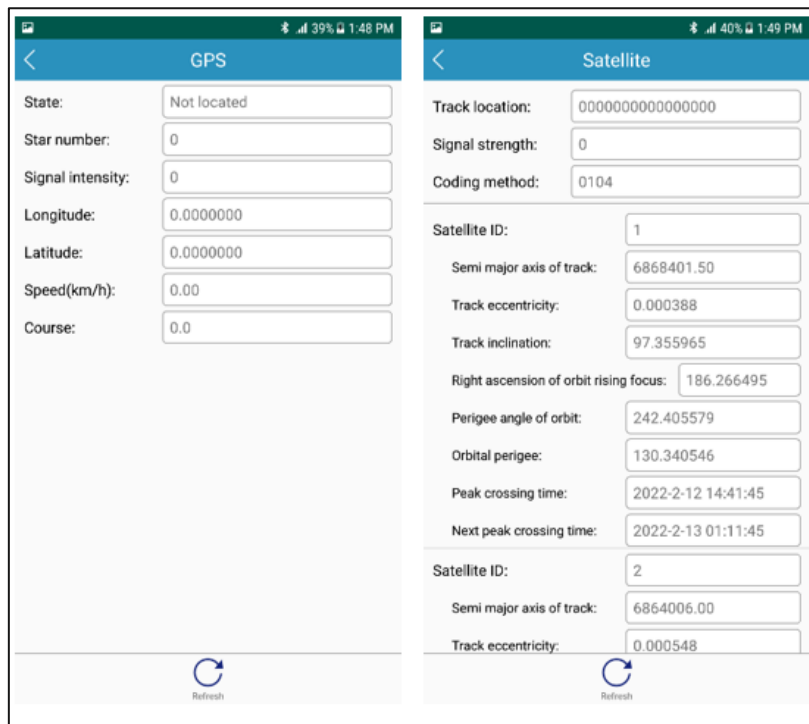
39% 1:48 PM

GPS

State: Not located

Star number: 0

Signal intensity: 0

Longitude: 0.0000000

Latitude: 0.0000000

Speed(km/h): 0.00

Course: 0.0

Refresh

40% 1:49 PM

Satellite

Track location: 0000000000000000

Signal strength: 0

Coding method: 0104

Satellite ID: 1

Semi major axis of track: 6868401.50

Track eccentricity: 0.000388

Track inclination: 97.355965

Right ascension of orbit rising focus: 186.266495

Perigee angle of orbit: 242.405579

Orbital perigee: 130.340546

Peak crossing time: 2022-2-12 14:41:45

Next peak crossing time: 2022-2-13 01:11:45

Satellite ID: 2

Semi major axis of track: 6864006.00

Track eccentricity: 0.000548

Refresh